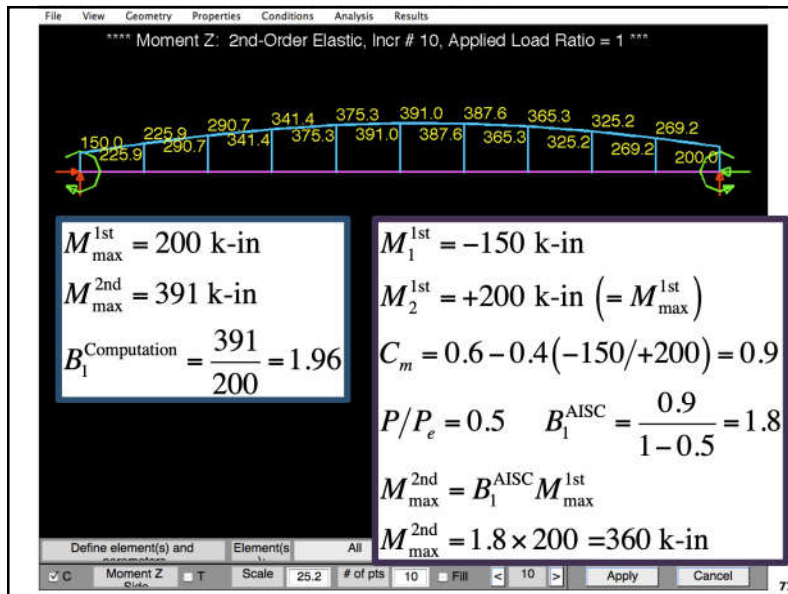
File View Geometry Properties Conditions Analysis Results

**** Moment Z: 2nd-Order Elastic, Incr # 10, Applied Load Ratio = 1 ***

150.0 225.9 290.7 341.4 375.3 391.0 387.6 365.3 325.2 269.2
225.9 290.7 341.4 375.3 391.0 387.6 365.3 325.2 269.2 200.0

$M_{\max}^{1st} = 200$ k-in

$M_{\max}^{2nd} = 391$ k-in

$B_1^{Computation} = \frac{391}{200} = 1.96$

$M_1^{1st} = -150$ k-in

$M_2^{1st} = +200$ k-in $\left(= M_{\max}^{1st}\right)$

$C_m = 0.6 - 0.4\left(-150/+200\right) = 0.9$

$P/P_e = 0.5$ $B_1^{AISC} = \frac{0.9}{1-0.5} = 1.8$

$M_{\max}^{2nd} = B_1^{AISC} M_{\max}^{1st}$

$M_{\max}^{2nd} = 1.8 \times 200 = 360$ k-in

Define element(s) and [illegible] Element(s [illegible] All

C Moment Z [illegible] T Scale 25.2 # of pts 10 Fill < 10 > Apply Cancel